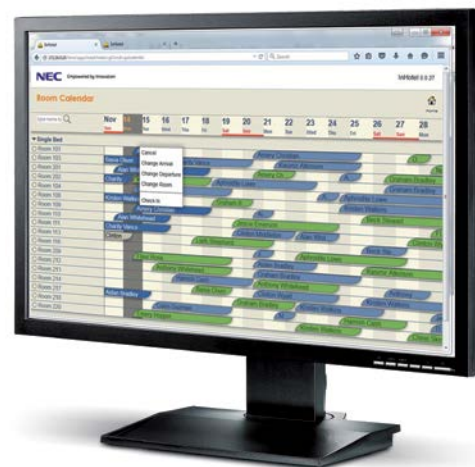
NEC Empowered by Innovation

Room Calendar

Nov 14 15 16 17 18 19 20 21 22 23 24 25 26 27 28

Single Bed

Room 101
Room 102
Room 103
Room 104
Room 105
Room 106

Cancel
Change Arrival
Change Departure
Change Room
Check In

Rosary Clement
Kaoru Alkinson
Nora Le
Graham Bradley
Aphrodite Lowe
Graham Bradley
Kristen Watkins
Becky Stewart
Jean Whitehead
Orlick Clemente
Gideon Watkins
Charity Vance
Dorion Cress
Beck Ivy
Hyatt Fitzgerald
Aphrodite Lowe
Kaoru Alkinson
Bethany Whitehead
Graham Bradley
Ashton Bradley
Anthony Whitehead
Kristen Watkins

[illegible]